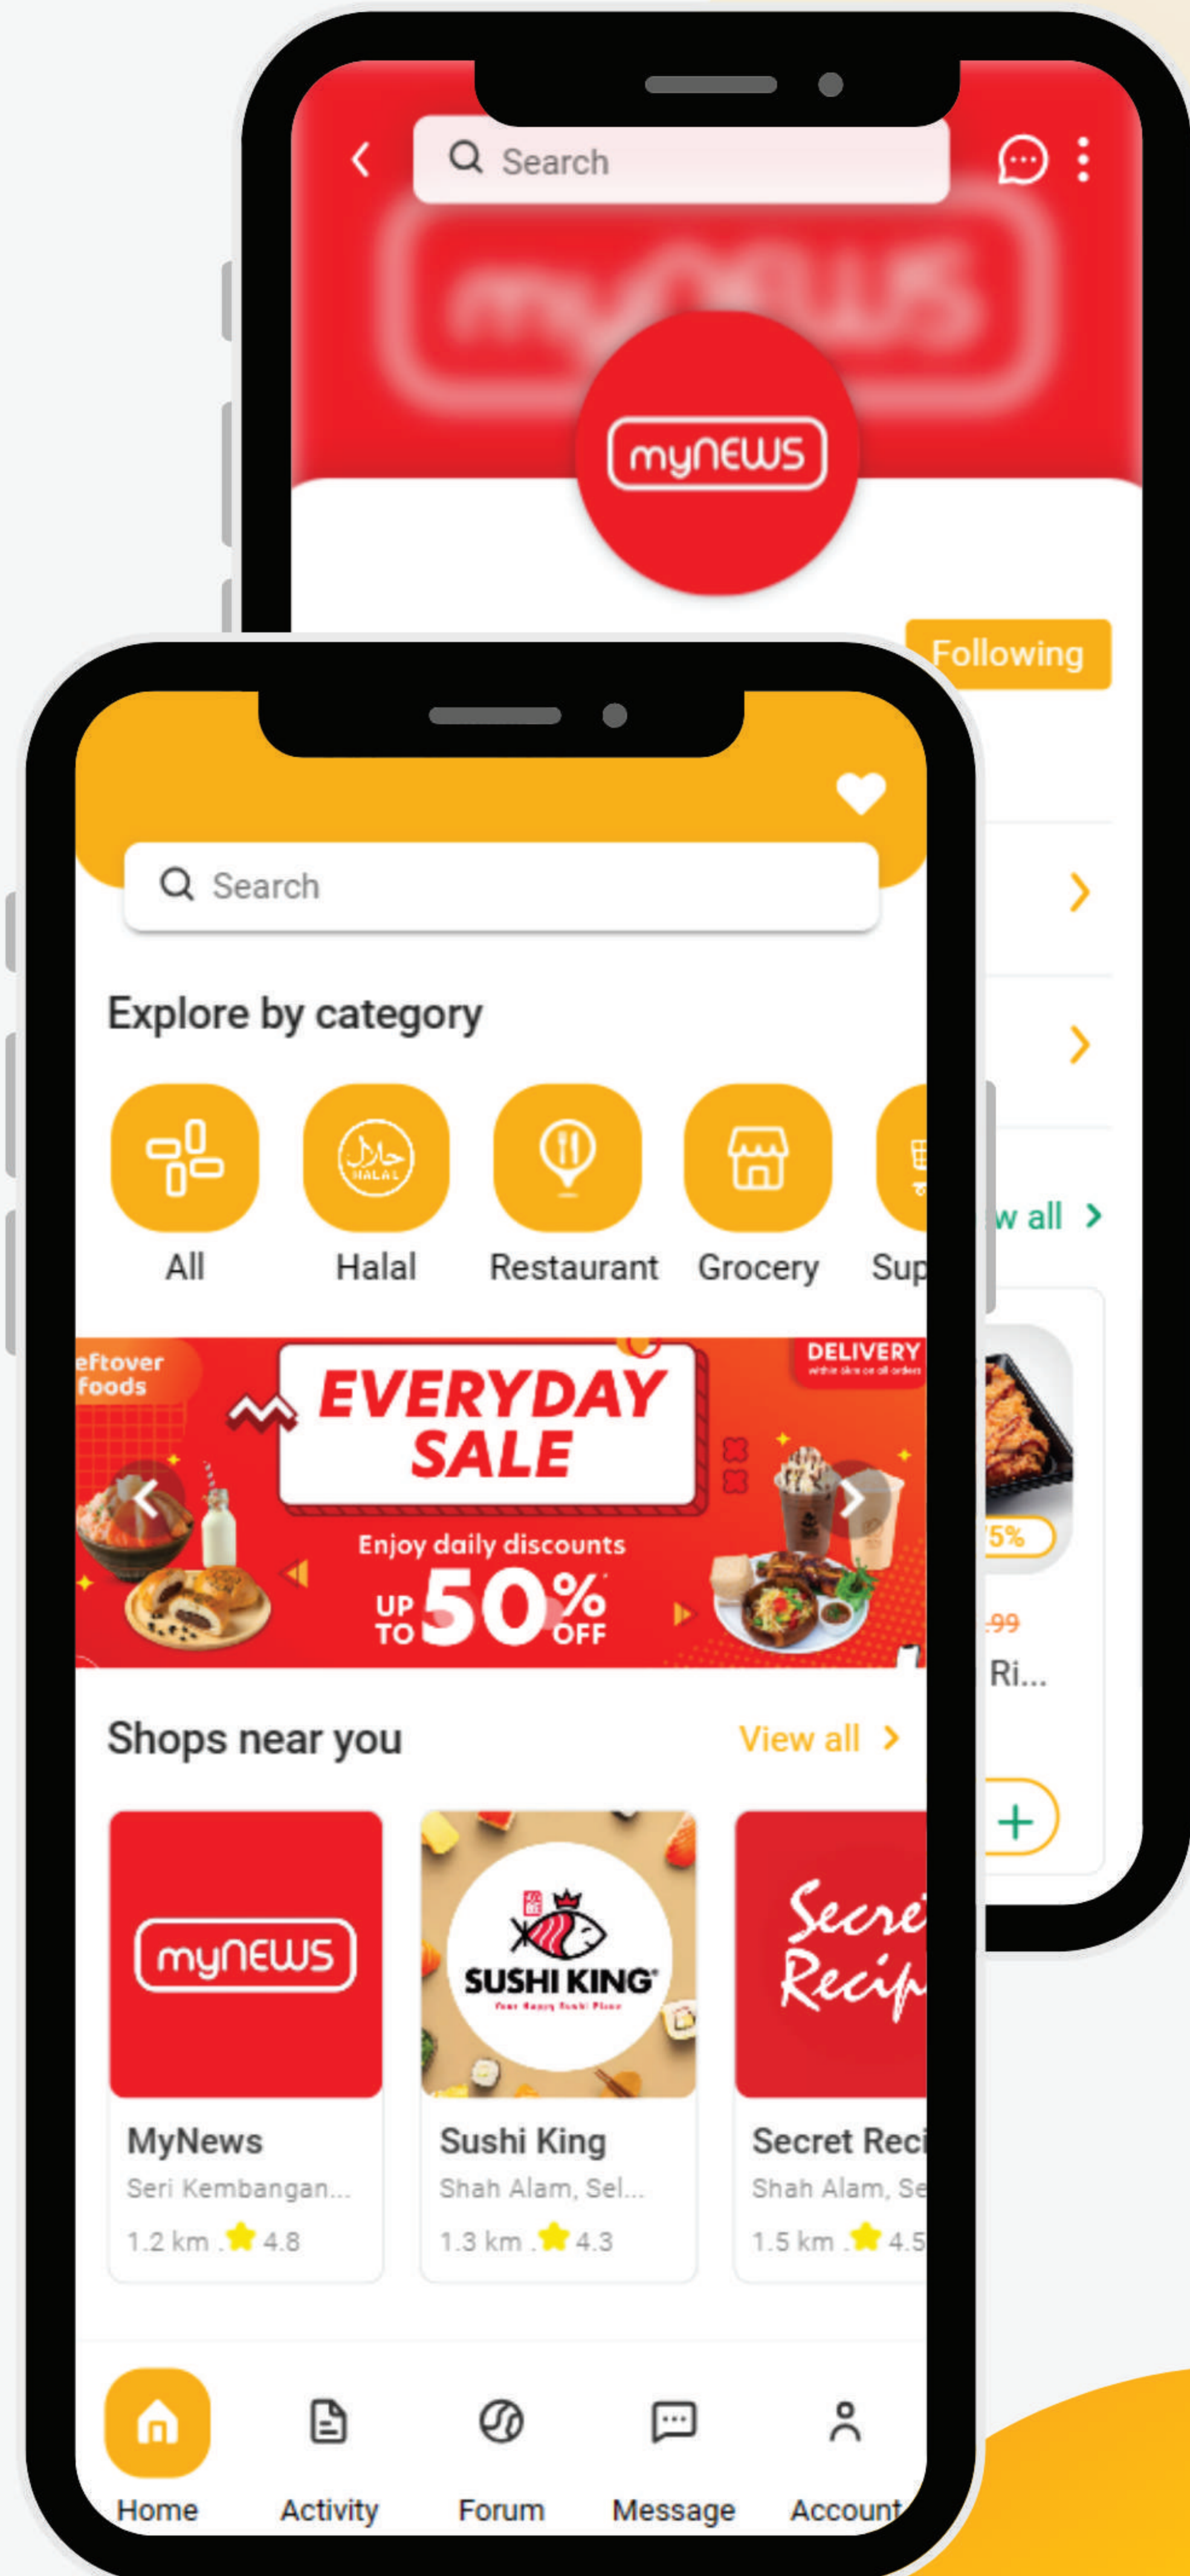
Search

myNEWS

Following

w all

5%

.99

Ri...

Search

Explore by category

All

HALAL

Halal

Restaurant

Grocery

Sup

eftover foods

EVERYDAY SALE

DELIVERY

Enjoy daily discounts

UP TO 50% OFF

Shops near you

View all

myNEWS

MyNews

Seri Kembangan...

1.2 km . 4.8

SUSHI KING

Sushi King

Shah Alam, Sel...

1.3 km . 4.3

Secret Recip

Secret Reci

Shah Alam, Se

1.5 km . 4.5

Home

Activity

Forum

Message

Account